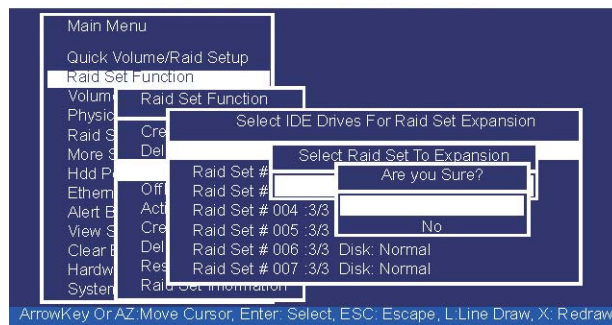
Main Menu

Quick Volume/Raid Setup
Raid Set Function
Volum
Physic
Raid S
More S
Hdd P
Ethern
Alert E
View S
Clear E
Hardw
Systen

Raid Set Function

Cre
Del

Off
Acti
Cre
Del
Res
Raid Set Information

Select IDE Drives For Raid Set Expansion

Select Raid Set To Expansion

Raid Set #
Raid Set #
Raid Set # 004 :3/3
Raid Set # 005 :3/3
Raid Set # 006 :3/3 Disk: Normal
Raid Set # 007 :3/3 Disk: Normal

Are you Sure?

No

ArrowKey Or AZ:Move Cursor, Enter: Select, ESC: Escape, L:Line Draw, X: Redraw